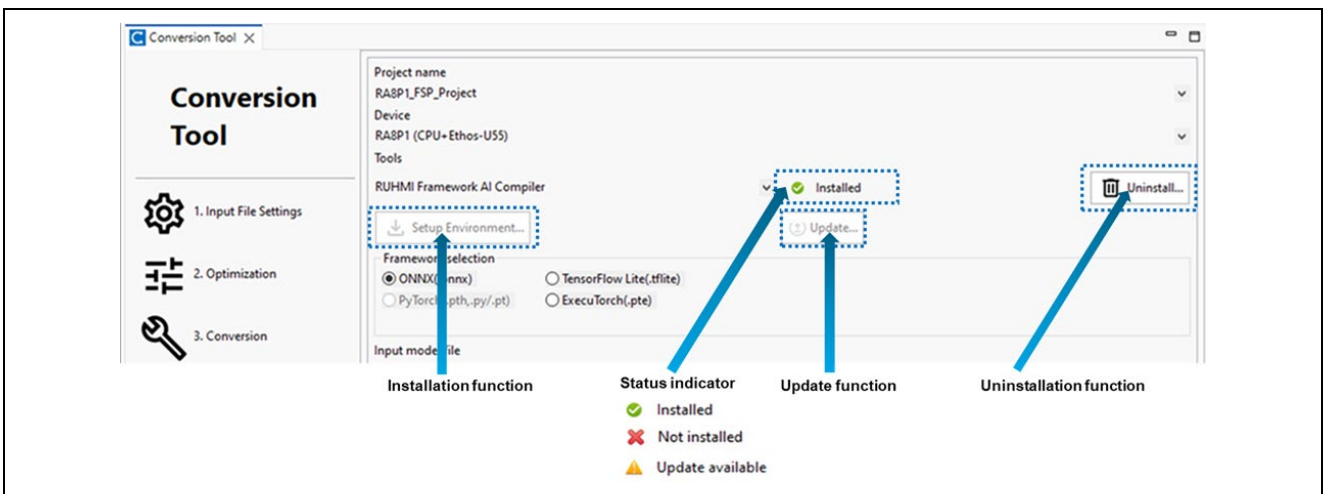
Conversion Tool

Conversion Tool

1. Input File Settings

2. Optimization

3. Conversion

Project name

RA8P1_FSP_Project

Device

RA8P1 (CPU+Ethos-U55)

Tools

RUHMI Framework AI Compiler

Installed

Uninstall...

Setup Environment...

Update...

Framew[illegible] selection

ONNX([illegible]nnx)

TensorFlow Lite(.tflite)

PyTorc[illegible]pth,.py/.pt)

ExecuTorch(.pte)

Input mode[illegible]file

Installation function

Status indicator

Installed

Not installed

Update available

Update function

Uninstallation function